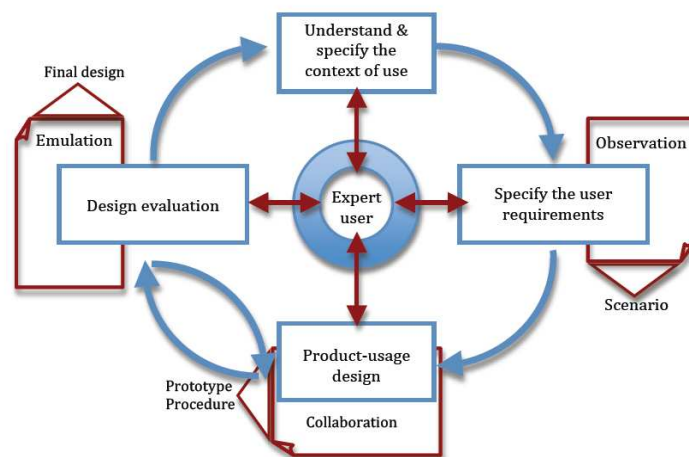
Understand & specify the context of use

Final design

Emulation

Observation

Design evaluation

Expert user

Specify the user requirements

Scenario

Product-usage design

Prototype Procedure

Collaboration